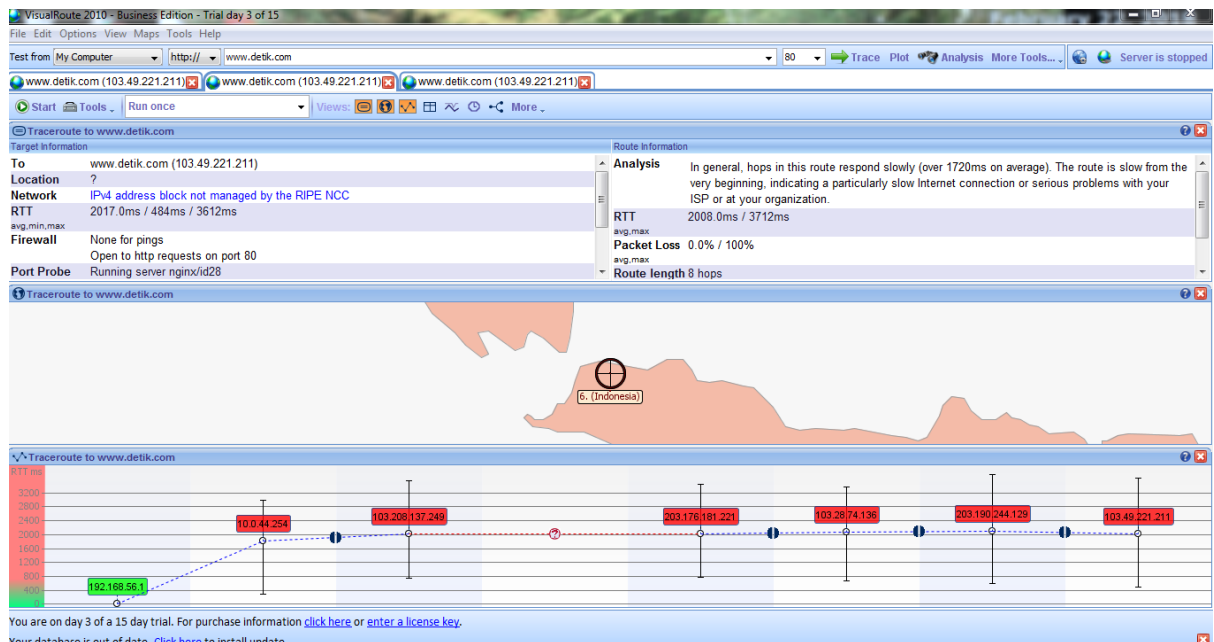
VisualRoute 2010 - Business Edition - Trial day 3 of 15

File Edit Options View Maps Tools Help

Test from My Computer http:// www.detik.com 80 Trace Plot Analysis More Tools... Server is stopped

www.detik.com (103.49.221.211) www.detik.com (103.49.221.211) www.detik.com (103.49.221.211)

Start Tools Run once Views: More

Traceroute to www.detik.com

Target Information

| | |
|---|---|
| To | www.detik.com (103.49.221.211) |
| Location | ? |
| Network | IPv4 address block not managed by the RIPE NCC |
| RTT avg,min,max | 2017.0ms / 484ms / 3612ms |
| Firewall | None for pings Open to http requests on port 80 |
| Port Probe | Running server nginx/id28 |

Route Information

| | |
|---|---|
| Analysis | In general, hops in this route respond slowly (over 1720ms on average). The route is slow from the very beginning, indicating a particularly slow Internet connection or serious problems with your ISP or at your organization. |
| RTT avg,max | 2008.0ms / 3712ms |
| Packet Loss avg,max | 0.0% / 100% |
| Route length | 8 hops |

Traceroute to www.detik.com

6. (Indonesia)

Traceroute to www.detik.com

RTT ms 3200 2800 2400 2000 1600 1200 800 400 0

192.168.56.1 10.0.44.254 103.208.137.249 ? 203.176.181.221 103.28.74.136 203.190.244.129 103.49.221.211

You are on day 3 of a 15 day trial. For purchase information click here or enter a license key.

Your database is out of date. Click here to install update.